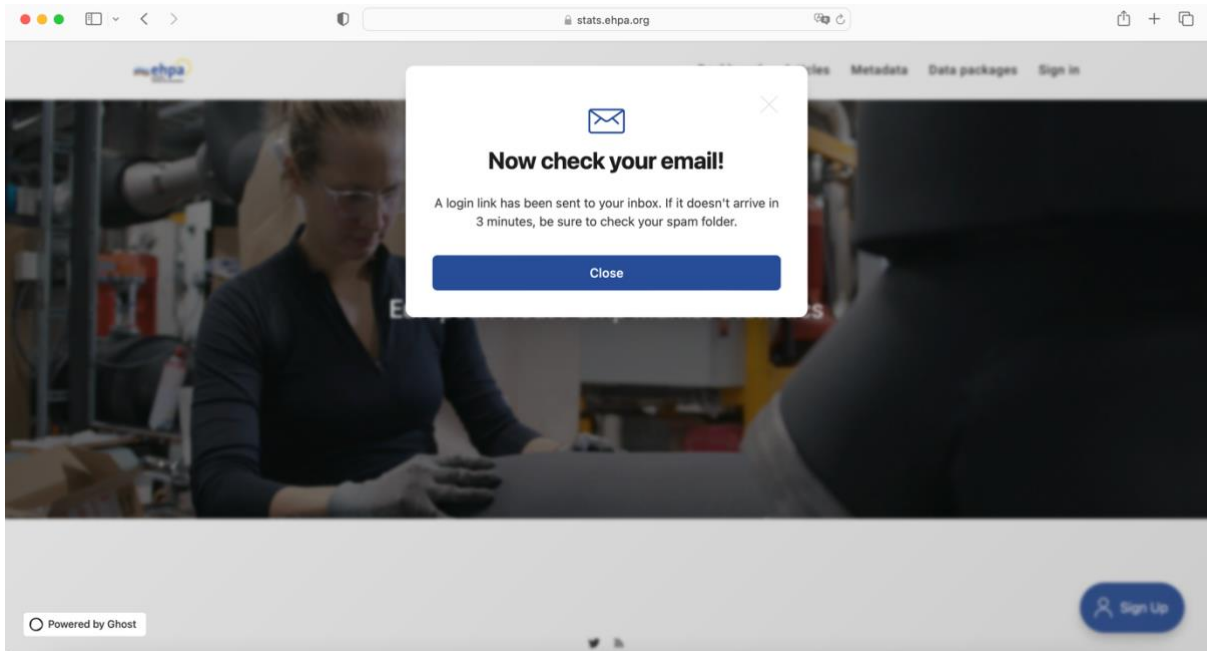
stats.ehpa.org

ehpa

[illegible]les Metadata Data packages Sign in

Now check your email!

A login link has been sent to your inbox. If it doesn't arrive in 3 minutes, be sure to check your spam folder.

Close

E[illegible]s

Powered by Ghost

Sign Up